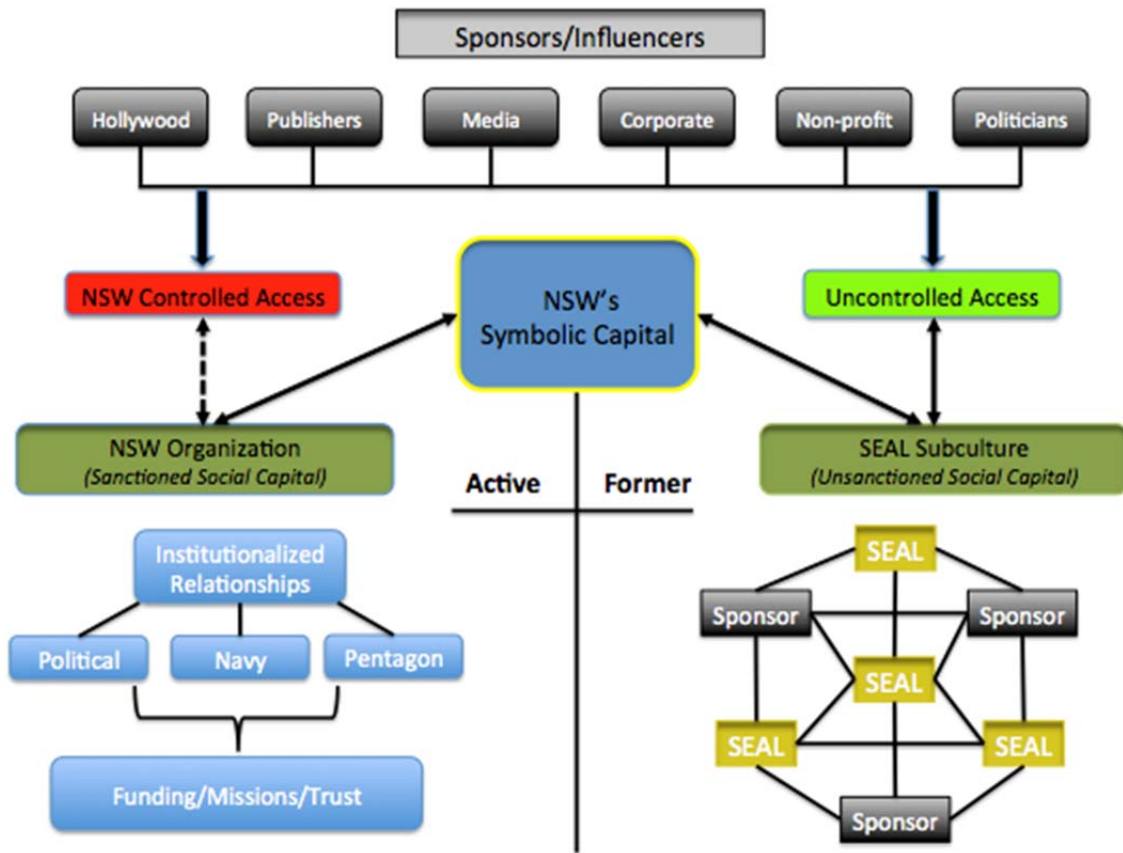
Sponsors/Influencers

Hollywood

Publishers

Media

Corporate

Non-profit

Politicians

NSW Controlled Access

NSW's Symbolic Capital

Uncontrolled Access

NSW Organization
*(Sanctioned Social Capital)*

Active

Former

SEAL Subculture
*(Unsanctioned Social Capital)*

Institutionalized Relationships

Political

Navy

Pentagon

Funding/Missions/Trust

SEAL

Sponsor

Sponsor

SEAL

SEAL

SEAL

Sponsor